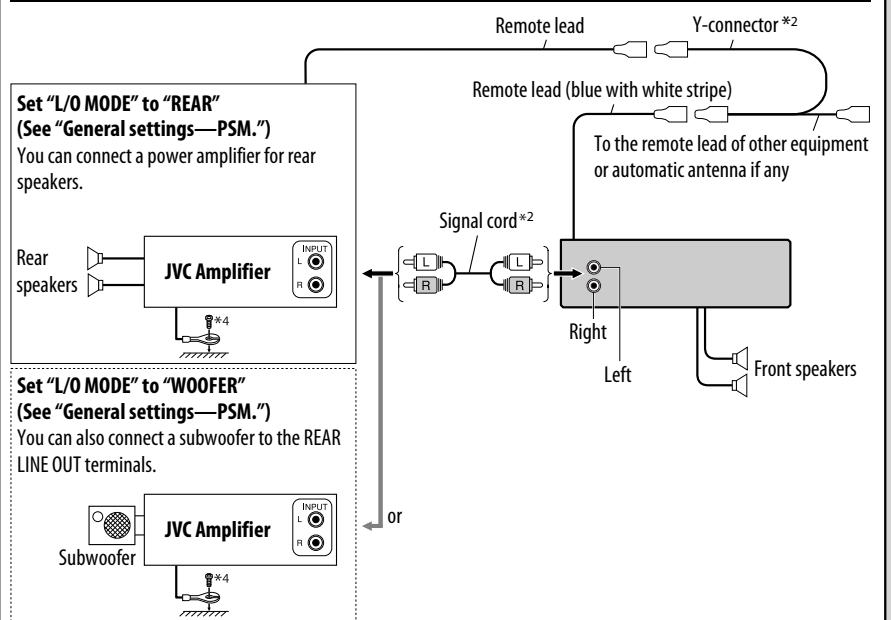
Remote lead

Y-connector *2

Remote lead (blue with white stripe)

To the remote lead of other equipment or automatic antenna if any

Set "L/O MODE" to "REAR" (See "General settings—PSM.")
You can connect a power amplifier for rear speakers.

Rear speakers

JVC Amplifier

INPUT
L
R

*4

Signal cord *2

L
R
L
R

Right

Left

Front speakers

Set "L/O MODE" to "WOOFER" (See "General settings—PSM.")
You can also connect a subwoofer to the REAR LINE OUT terminals.

Subwoofer

JVC Amplifier

INPUT
L
R

*4

or